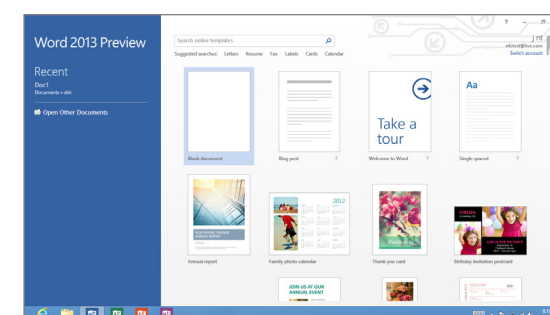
Word 2013 Preview

Recent

Doc1
Documents » doc

Open Other Documents

Search online templates

Suggested searches: Letters Resume Fax Labels Cards Calendar

? – □ ×

j nt
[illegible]@live.com
Switch account

Blank document

Blog post

Take a tour

Welcome to Word

Aa

Single spaced

Annual report

2012

Family photo calendar

Thank you card

Birthday invitation postcard

JOIN US AT OUR ANNUAL EVENT